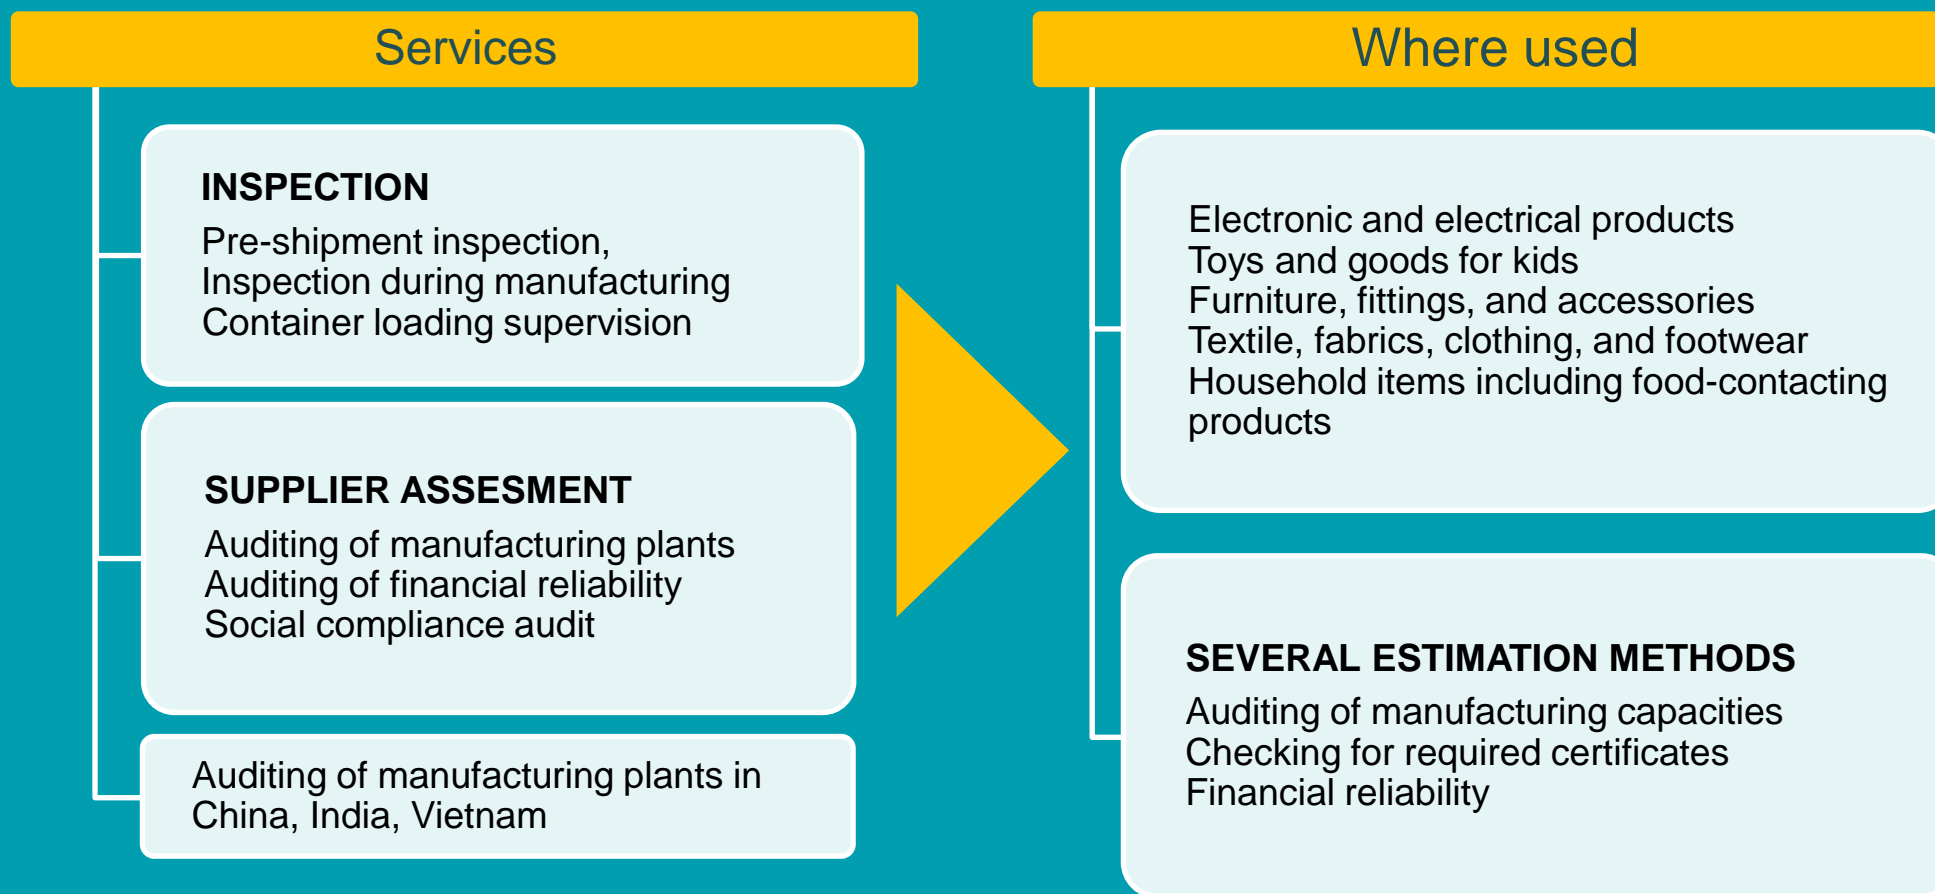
Services

INSPECTION
Pre-shipment inspection,
Inspection during manufacturing
Container loading supervision

SUPPLIER ASSESMENT
Auditing of manufacturing plants
Auditing of financial reliability
Social compliance audit

Auditing of manufacturing plants in China, India, Vietnam

Where used

Electronic and electrical products
Toys and goods for kids
Furniture, fittings, and accessories
Textile, fabrics, clothing, and footwear
Household items including food-contacting products

SEVERAL ESTIMATION METHODS
Auditing of manufacturing capacities
Checking for required certificates
Financial reliability